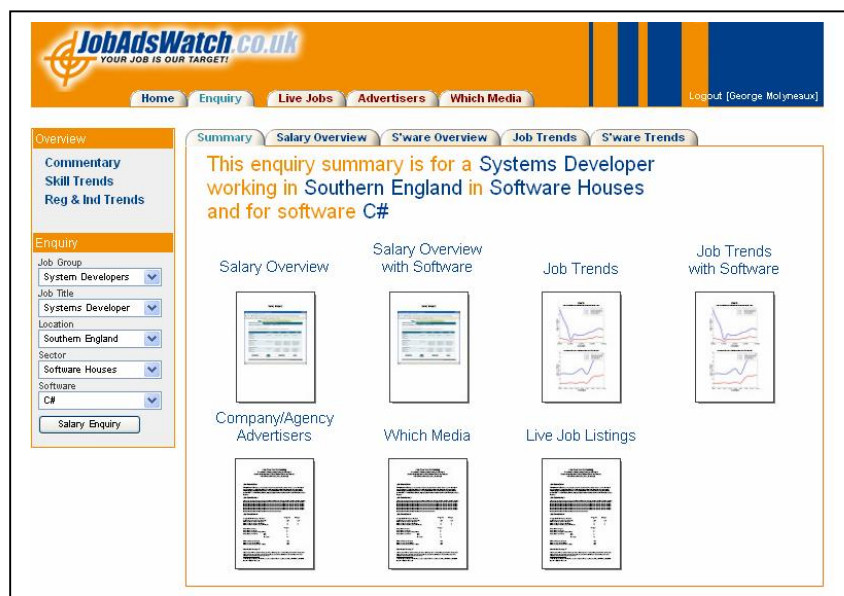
JobAdsWatch.co.uk
YOUR JOB IS OUR TARGET!

Home Enquiry Live Jobs Advertisers Which Media

Logout [George Molyneaux]

Overview
Commentary
Skill Trends
Reg & Ind Trends

Enquiry
Job Group
System Developers
Job Title
Systems Developer
Location
Southern England
Sector
Software Houses
Software
C#
Salary Enquiry

Summary Salary Overview S'ware Overview Job Trends S'ware Trends

This enquiry summary is for a Systems Developer working in Southern England in Software Houses and for software C#

Salary Overview

Salary Overview with Software

Job Trends

Job Trends with Software

Company/Agency Advertisers

Which Media

Live Job Listings